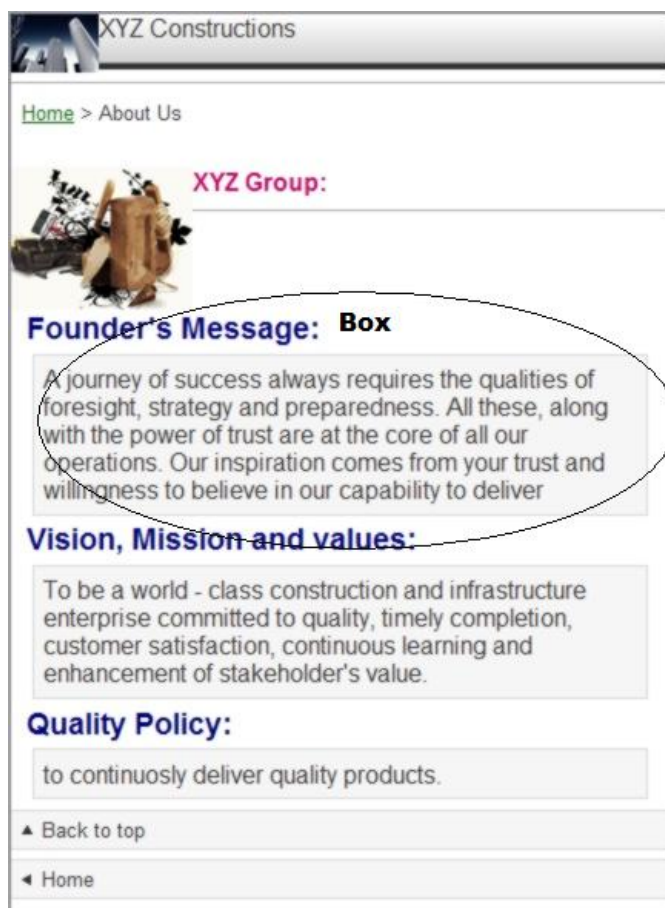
XYZ Constructions

Home > About Us

XYZ Group:

Founder's Message: Box

A journey of success always requires the qualities of foresight, strategy and preparedness. All these, along with the power of trust are at the core of all our operations. Our inspiration comes from your trust and willingness to believe in our capability to deliver

Vision, Mission and values:

To be a world - class construction and infrastructure enterprise committed to quality, timely completion, customer satisfaction, continuous learning and enhancement of stakeholder's value.

Quality Policy:

to continuosly deliver quality products.

▲ Back to top

◄ Home